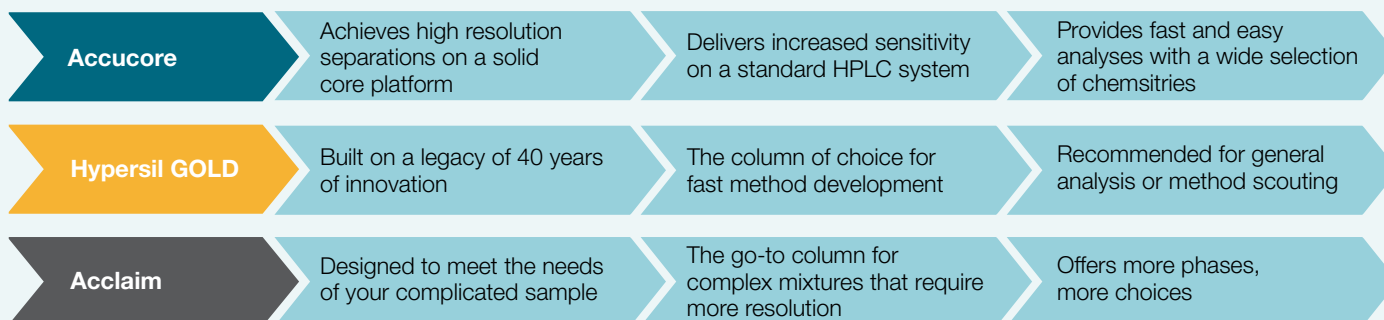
Accucore

Achieves high resolution separations on a solid core platform

Delivers increased sensitivity on a standard HPLC system

Provides fast and easy analyses with a wide selection of chemsitries

Hypersil GOLD

Built on a legacy of 40 years of innovation

The column of choice for fast method development

Recommended for general analysis or method scouting

Acclaim

Designed to meet the needs of your complicated sample

The go-to column for complex mixtures that require more resolution

Offers more phases, more choices